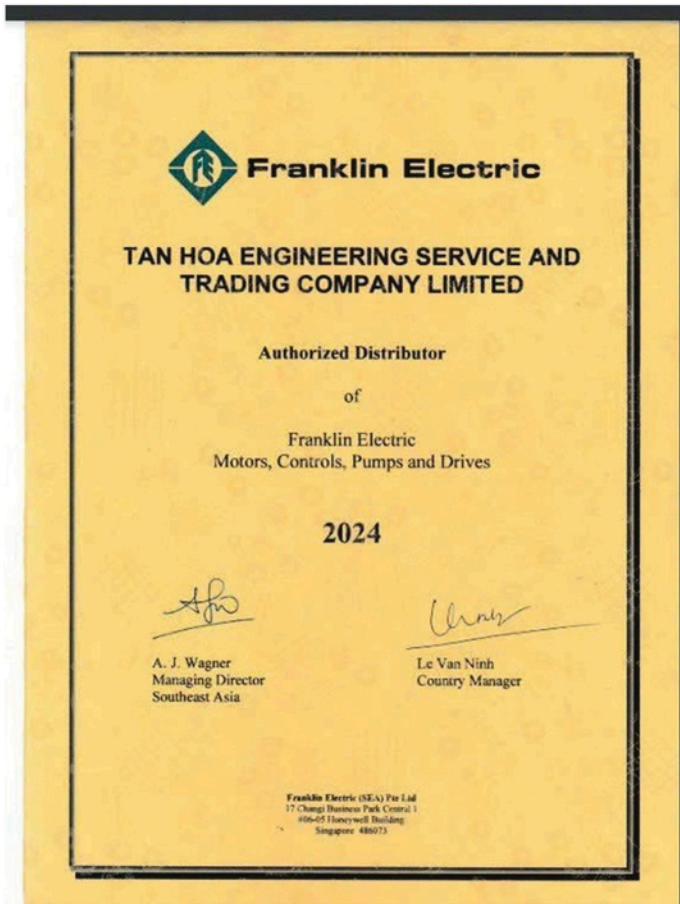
FE Franklin Electric

TAN HOA ENGINEERING SERVICE AND TRADING COMPANY LIMITED

Authorized Distributor

of

Franklin Electric
Motors, Controls, Pumps and Drives

2024

A. J. Wagner
Managing Director
Southeast Asia

Le Van Ninh
Country Manager

Franklin Electric (SEA) Pte Ltd
17 Changi Business Park Central 1
#06-05 Honeywell Building
Singapore 486073